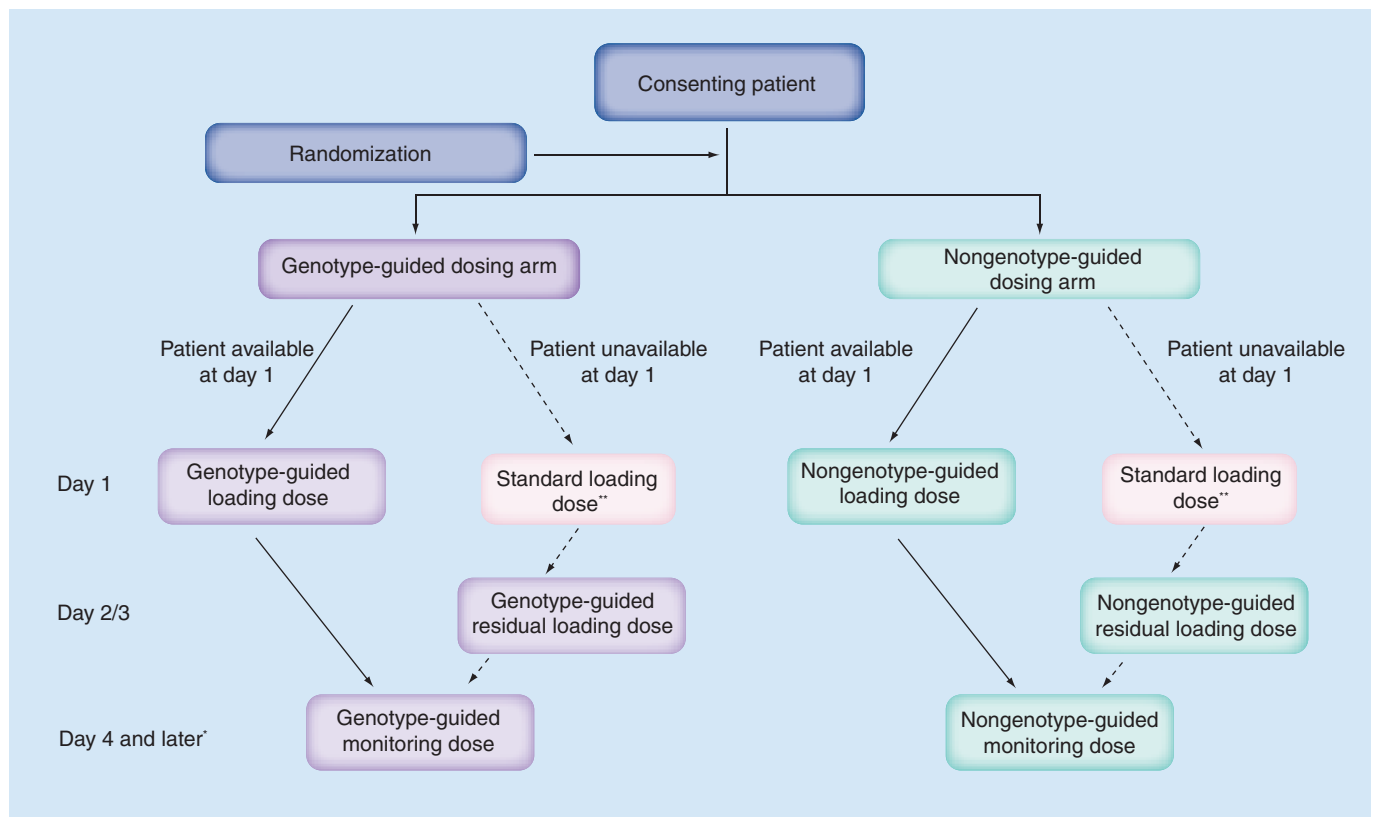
Consenting patient

Randomization

Genotype-guided dosing arm

Nongenotype-guided dosing arm

Patient available at day 1

Patient unavailable at day 1

Patient available at day 1

Patient unavailable at day 1

Day 1

Genotype-guided loading dose

Standard loading dose**

Nongenotype-guided loading dose

Standard loading dose**

Day 2/3

Genotype-guided residual loading dose

Nongenotype-guided residual loading dose

Day 4 and later*

Genotype-guided monitoring dose

Nongenotype-guided monitoring dose